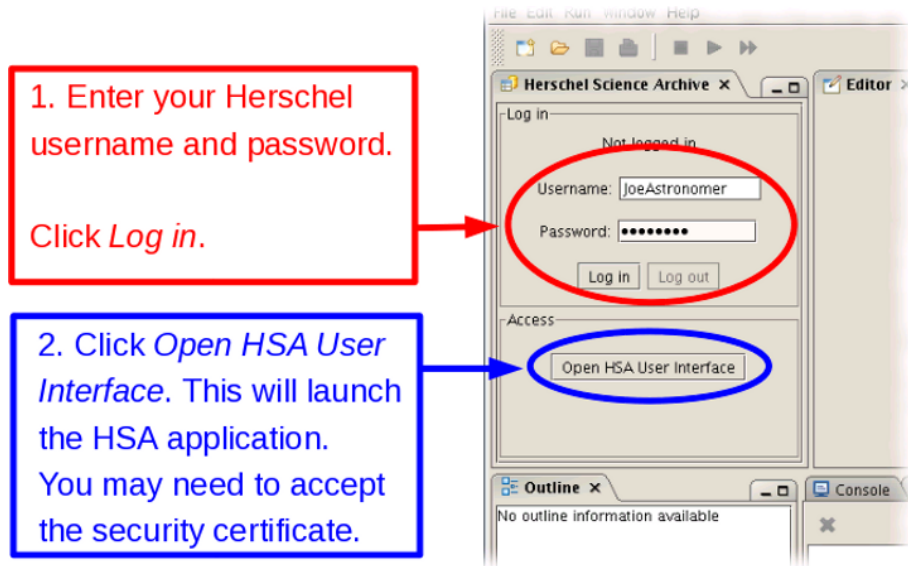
1. Enter your Herschel username and password.

Click *Log in*.

2. Click *Open HSA User Interface*. This will launch the HSA application. You may need to accept the security certificate.

File Edit Run Window Help

Herschel Science Archive ×

Editor

Log in

Not logged in

Username: JoeAstronomer

Password: ••••••••

Log in Log out

Access

Open HSA User Interface

Outline ×

No outline information available

Console